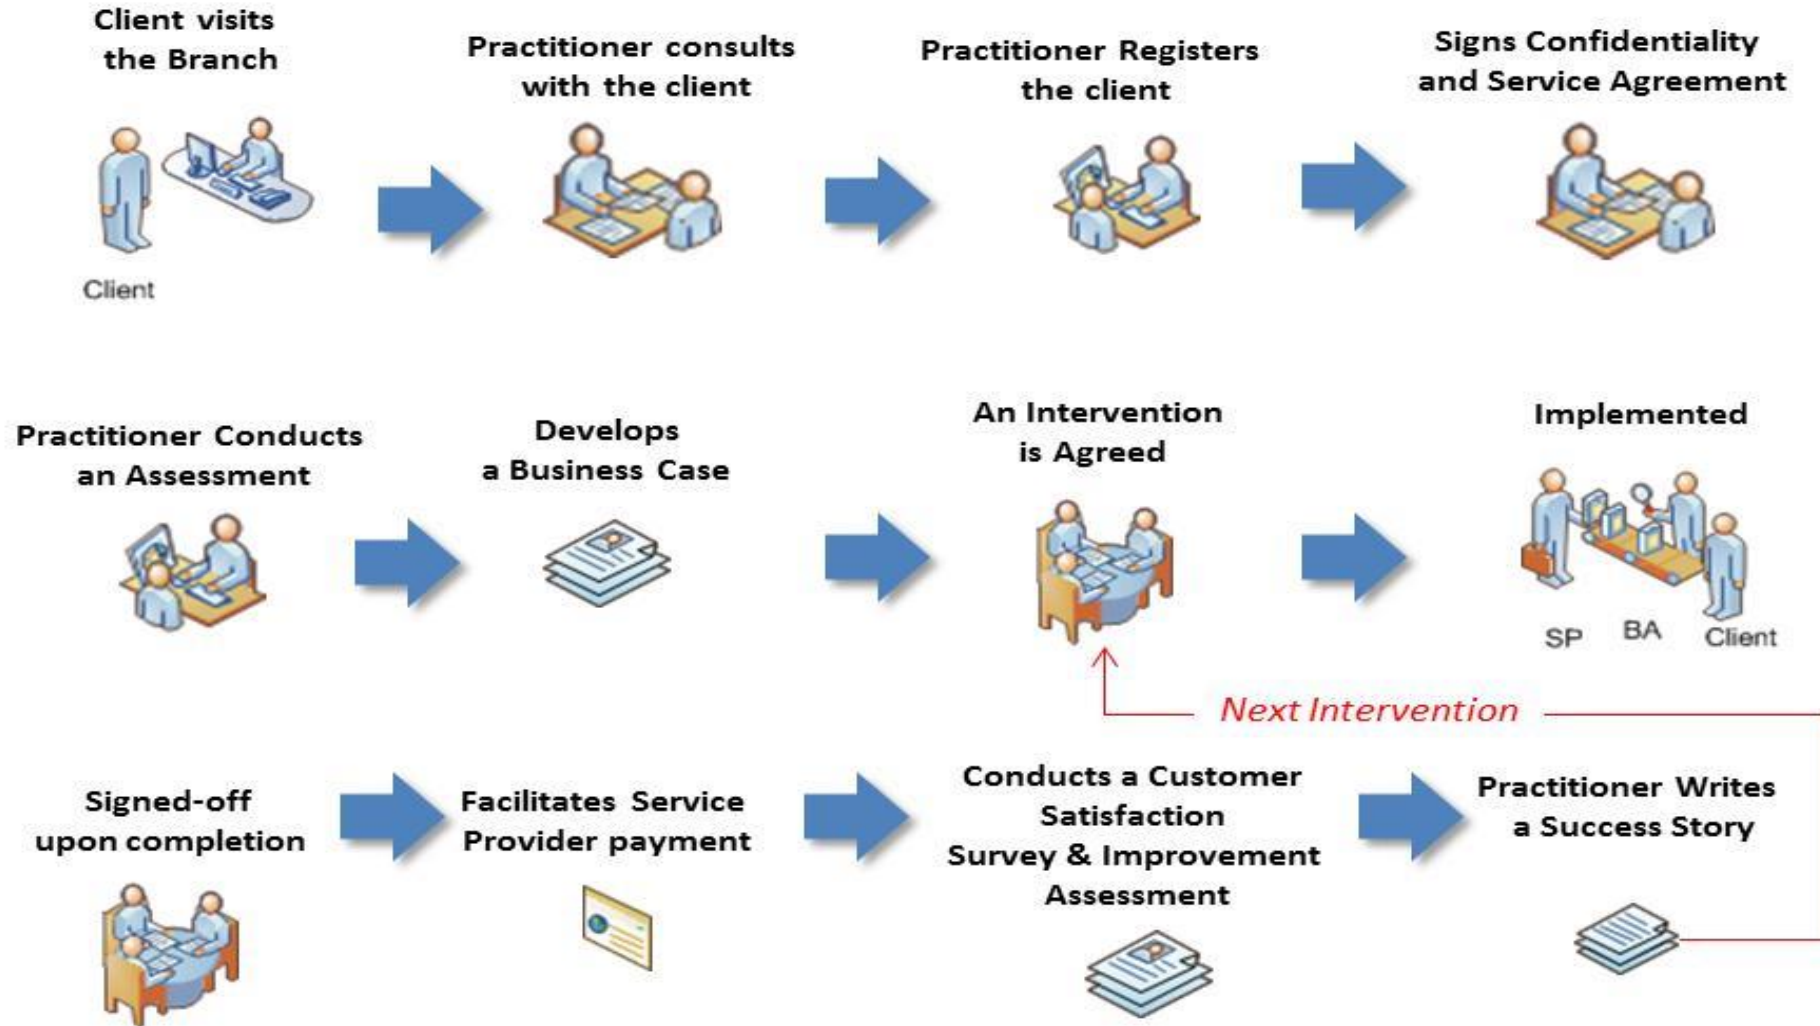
Client visits the Branch

Client

Practitioner consults with the client

Practitioner Registers the client

Signs Confidentiality and Service Agreement

Practitioner Conducts an Assessment

Develops a Business Case

An Intervention is Agreed

Implemented

SP

BA

Client

Next Intervention

Signed-off upon completion

Facilitates Service Provider payment

Conducts a Customer Satisfaction Survey & Improvement Assessment

Practitioner Writes a Success Story